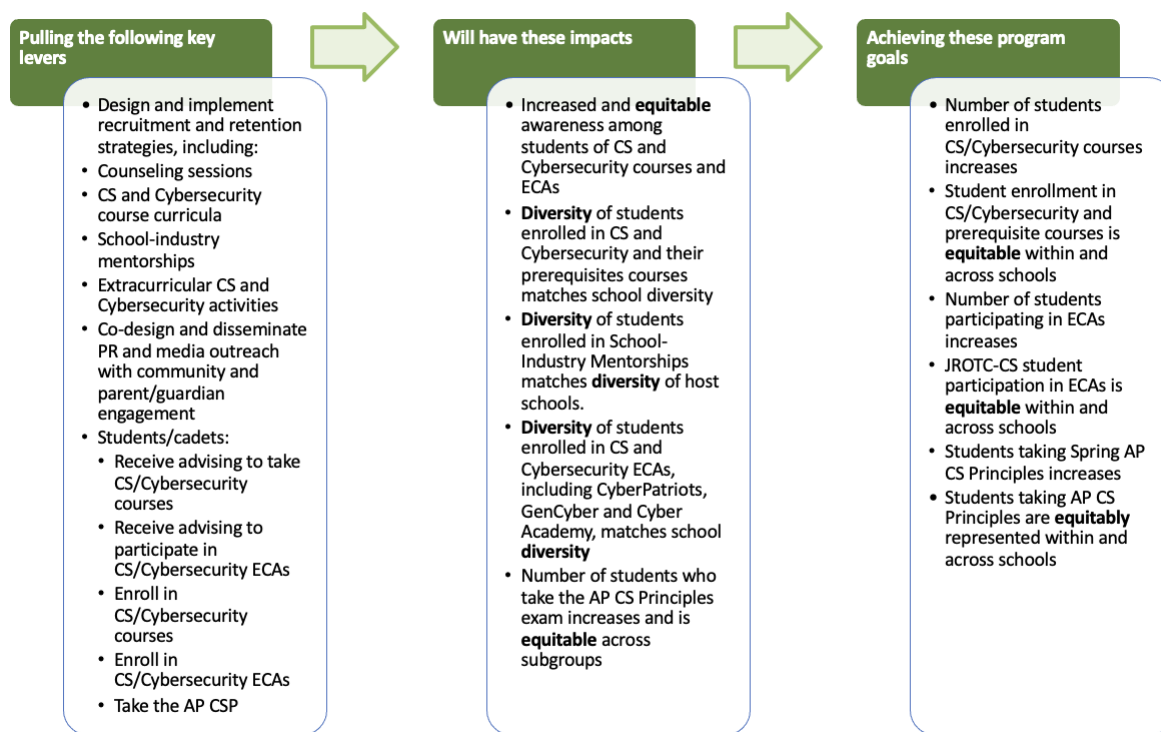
Pulling the following key levers

- Design and implement recruitment and retention strategies, including:
- Counseling sessions
- CS and Cybersecurity course curricula
- School-industry mentorships
- Extracurricular CS and Cybersecurity activities
- Co-design and disseminate PR and media outreach with community and parent/guardian engagement
- Students/cadets:
  - Receive advising to take CS/Cybersecurity courses
  - Receive advising to participate in CS/Cybersecurity ECAs
  - Enroll in CS/Cybersecurity courses
  - Enroll in CS/Cybersecurity ECAs
  - Take the AP CSP

Will have these impacts

- Increased and **equitable** awareness among students of CS and Cybersecurity courses and ECAs
- **Diversity** of students enrolled in CS and Cybersecurity and their prerequisites courses matches school diversity
- **Diversity** of students enrolled in School-Industry Mentorships matches **diversity** of host schools.
- **Diversity** of students enrolled in CS and Cybersecurity ECAs, including CyberPatriots, GenCyber and Cyber Academy, matches school **diversity**
- Number of students who take the AP CS Principles exam increases and is **equitable** across subgroups

Achieving these program goals

- Number of students enrolled in CS/Cybersecurity courses increases
- Student enrollment in CS/Cybersecurity and prerequisite courses is **equitable** within and across schools
- Number of students participating in ECAs increases
- JROTC-CS student participation in ECAs is **equitable** within and across schools
- Students taking Spring AP CS Principles increases
- Students taking AP CS Principles are **equitably** represented within and across schools